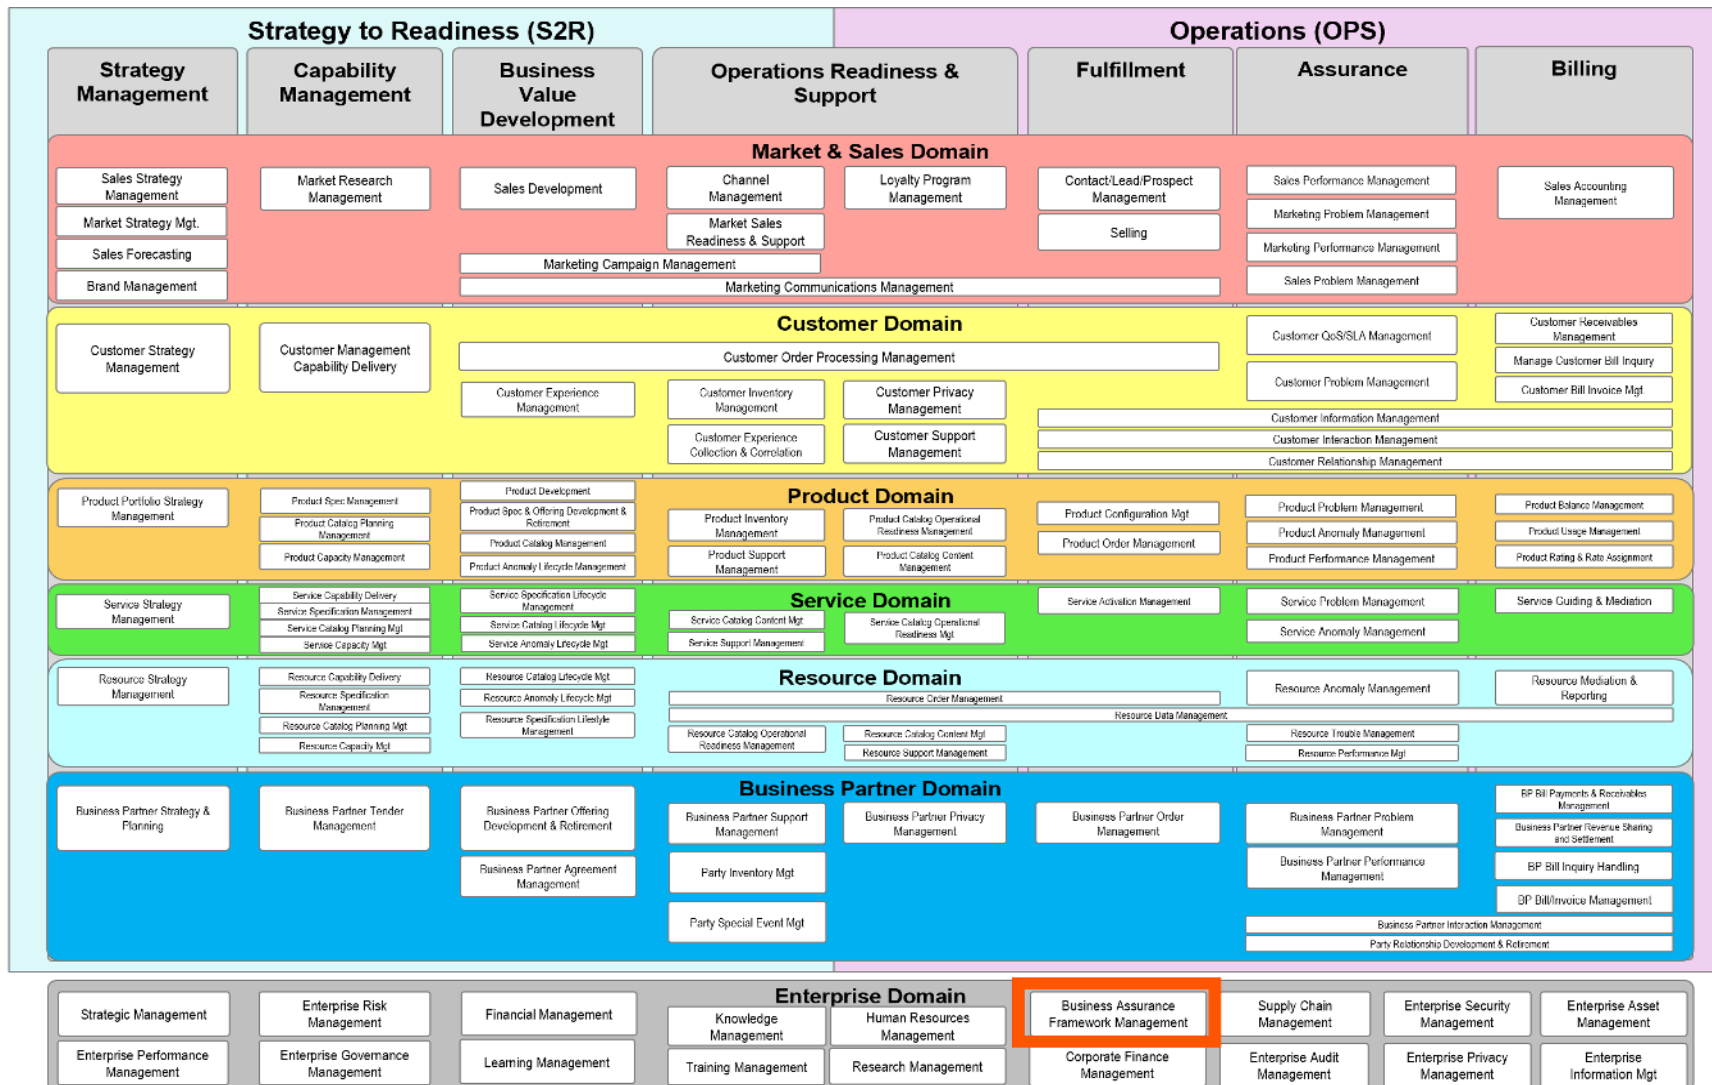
Strategy to Readiness (S2R)

Operations (OPS)

Strategy Management

Capability Management

Business Value Development

Operations Readiness & Support

Fulfillment

Assurance

Billing

Market & Sales Domain

Sales Strategy Management

Market Strategy Mgt.

Sales Forecasting

Brand Management

Market Research Management

Sales Development

Channel Management

Market Sales Readiness & Support

Loyalty Program Management

Contact/Lead/Prospect Management

Selling

Sales Performance Management

Marketing Problem Management

Marketing Performance Management

Sales Problem Management

Sales Accounting Management

Marketing Campaign Management

Marketing Communications Management

Customer Domain

Customer Strategy Management

Customer Management Capability Delivery

Customer Order Processing Management

Customer QoS/SLA Management

Customer Receivables Management

Manage Customer Bill Inquiry

Customer Bill Invoice Mgt

Customer Problem Management

Customer Experience Management

Customer Inventory Management

Customer Privacy Management

Customer Experience Collection & Correlation

Customer Support Management

Customer Information Management

Customer Interaction Management

Customer Relationship Management

Product Domain

Product Portfolio Strategy Management

Product Spec Management

Product Catalog Planning Management

Product Capacity Management

Product Development

Product Spec & Offering Development & Retirement

Product Catalog Management

Product Anomaly Lifecycle Management

Product Inventory Management

Product Support Management

Product Catalog Operational Readiness Management

Product Catalog Content Management

Product Configuration Mgt

Product Order Management

Product Problem Management

Product Anomaly Management

Product Performance Management

Product Balance Management

Product Usage Management

Product Rating & Rate Assignment

Service Domain

Service Strategy Management

Service Capability Delivery

Service Specification Management

Service Catalog Planning Mgt

Service Capacity Mgt

Service Specification Lifecycle Management

Service Catalog Lifecycle Mgt

Service Anomaly Lifecycle Mgt

Service Catalog Content Mgt

Service Support Management

Service Catalog Operational Readiness Mgt

Service Activation Management

Service Problem Management

Service Anomaly Management

Service Guiding & Mediation

Resource Domain

Resource Strategy Management

Resource Capability Delivery

Resource Specification Management

Resource Catalog Planning Mgt

Resource Capacity Mgt

Resource Catalog Lifecycle Mgt

Resource Anomaly Lifecycle Mgt

Resource Specification Lifecycle Management

Resource Order Management

Resource Data Management

Resource Anomaly Management

Resource Mediation & Reporting

Resource Catalog Operational Readiness Management

Resource Catalog Content Mgt

Resource Support Management

Resource Trouble Management

Resource Performance Mgt

Business Partner Domain

Business Partner Strategy & Planning

Business Partner Tender Management

Business Partner Offering Development & Retirement

Business Partner Agreement Management

Business Partner Support Management

Party Inventory Mgt

Party Special Event Mgt

Business Partner Privacy Management

Business Partner Order Management

Business Partner Problem Management

Business Partner Performance Management

BP Bill Payments & Receivables Management

Business Partner Revenue Sharing and Settlement

BP Bill Inquiry Handling

BP Bill/Invoice Management

Business Partner Interaction Management

Party Relationship Development & Retirement

Enterprise Domain

Strategic Management

Enterprise Performance Management

Enterprise Risk Management

Enterprise Governance Management

Financial Management

Learning Management

Knowledge Management

Human Resources Management

Training Management

Research Management

Business Assurance Framework Management

Corporate Finance Management

Supply Chain Management

Enterprise Audit Management

Enterprise Security Management

Enterprise Privacy Management

Enterprise Asset Management

Enterprise Information Mgt